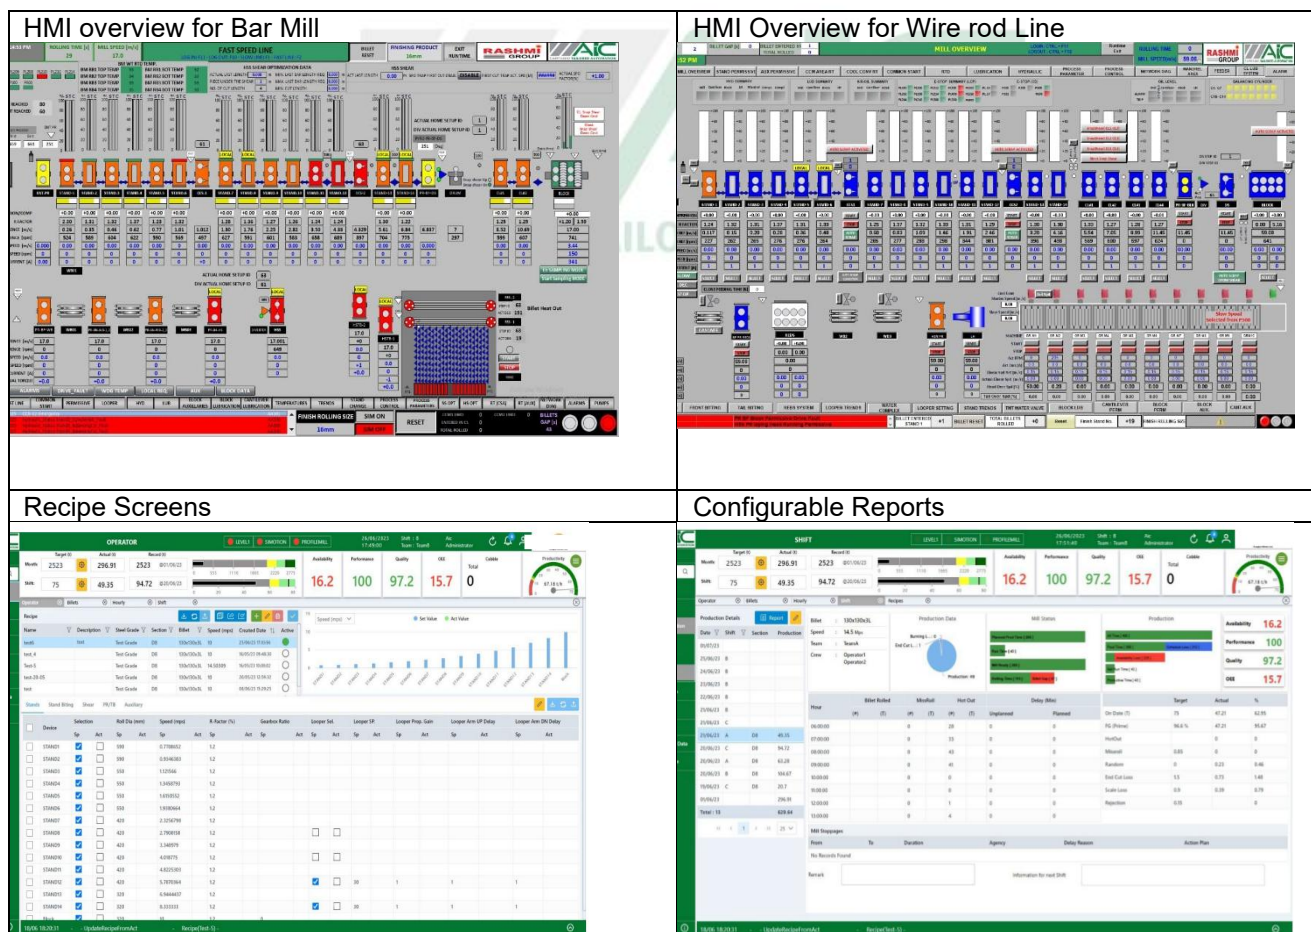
| HMI overview for Bar Mill | HMI Overview for Wire rod Line |
|---|---|
| FAST SPEED LINE | MILL OVERVIEW |
| Recipe Screens | Configurable Reports |
| OPERATOR | SHIFT |

FINISH ROLLING SIZE

SIM ON

RESET

16.2 100 97.2 15.7 0

Availability Performance Quality OEE Total

Recipe

Production Details

No Records Found